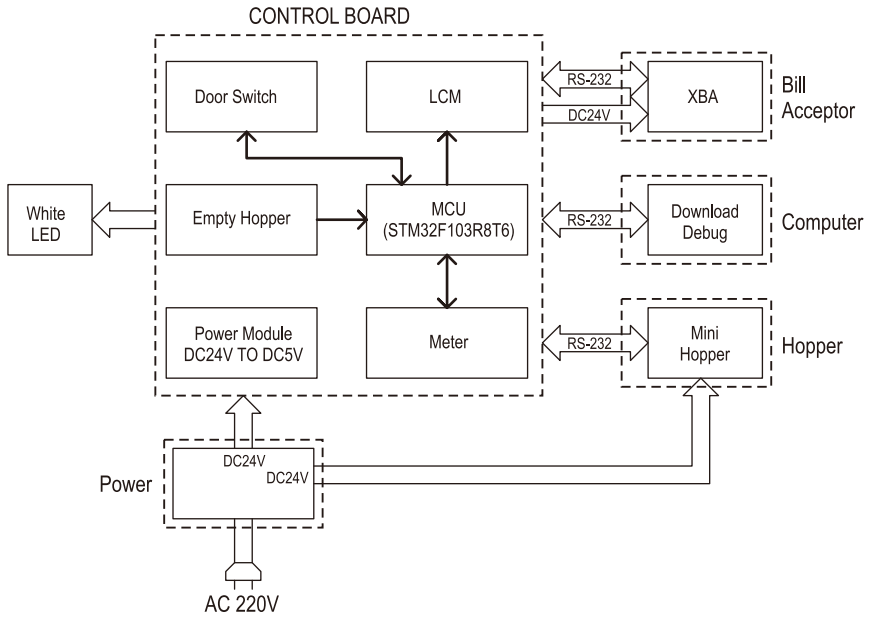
CONTROL BOARD

Door Switch

LCM

RS-232

DC24V

XBA

Bill Acceptor

White LED

Empty Hopper

MCU (STM32F103R8T6)

RS-232

Download Debug

Computer

Power Module DC24V TO DC5V

Meter

RS-232

Mini Hopper

Hopper

Power

DC24V

DC24V

AC 220V